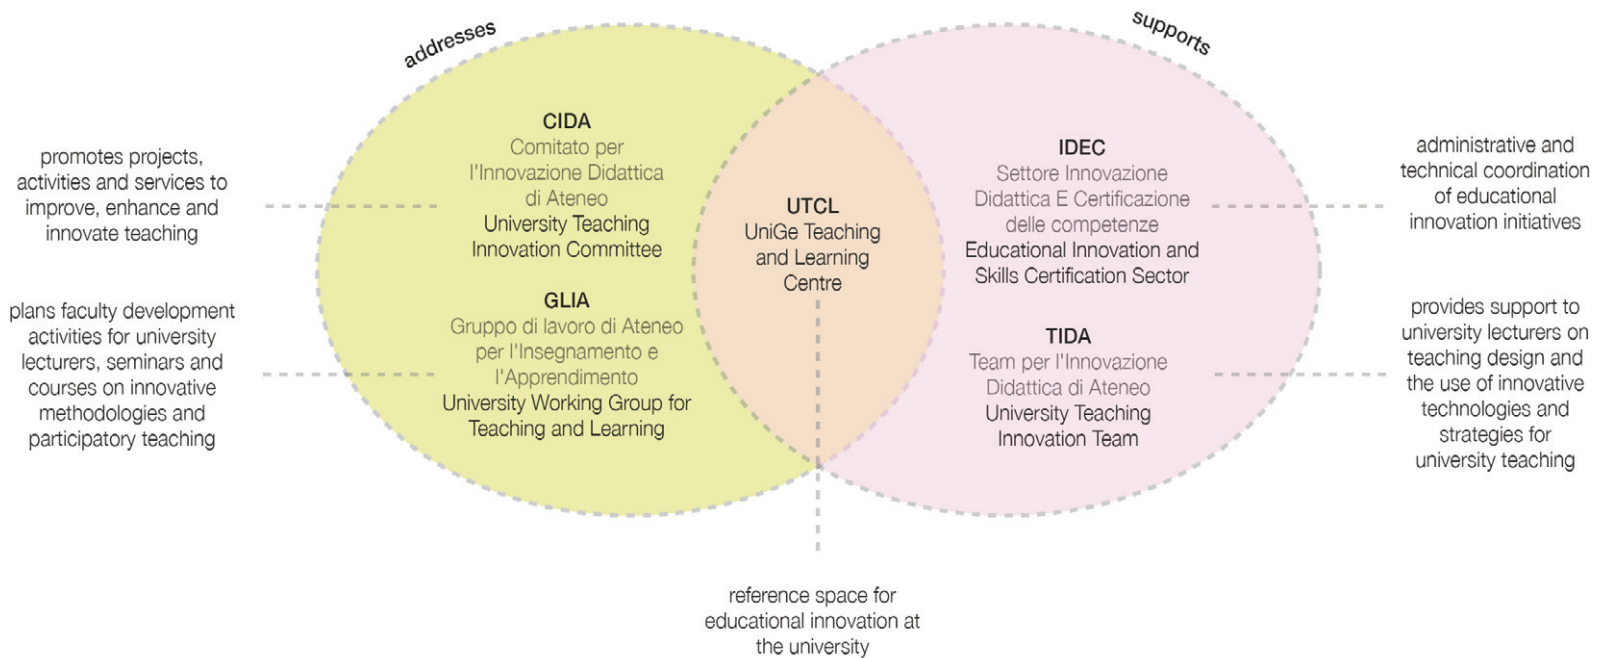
addresses

supports

promotes projects, activities and services to improve, enhance and innovate teaching

CIDA
Comitato per l'Innovazione Didattica di Ateneo
University Teaching Innovation Committee

GLIA
Gruppo di lavoro di Ateneo per l'Insegnamento e l'Apprendimento
University Working Group for Teaching and Learning

plans faculty development activities for university lecturers, seminars and courses on innovative methodologies and participatory teaching

UTCL
UniGe Teaching and Learning Centre

IDEC
Settore Innovazione Didattica E Certificazione delle competenze
Educational Innovation and Skills Certification Sector

TIDA
Team per l'Innovazione Didattica di Ateneo
University Teaching Innovation Team

administrative and technical coordination of educational innovation initiatives

provides support to university lecturers on teaching design and the use of innovative technologies and strategies for university teaching

reference space for educational innovation at the university